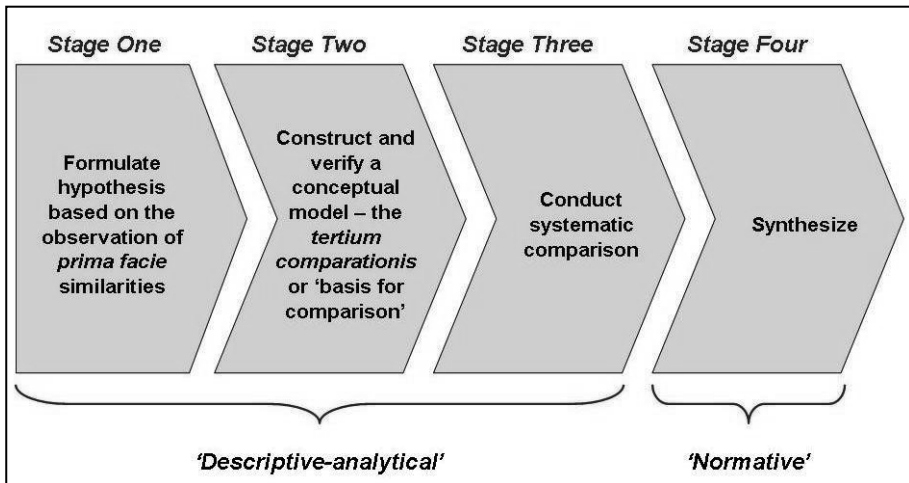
Stage One

Formulate hypothesis based on the observation of prima facie similarities

Stage Two

Construct and verify a conceptual model – the tertium comparationis or 'basis for comparison'

Stage Three

Conduct systematic comparison

Stage Four

Synthesize

'Descriptive-analytical'

'Normative'